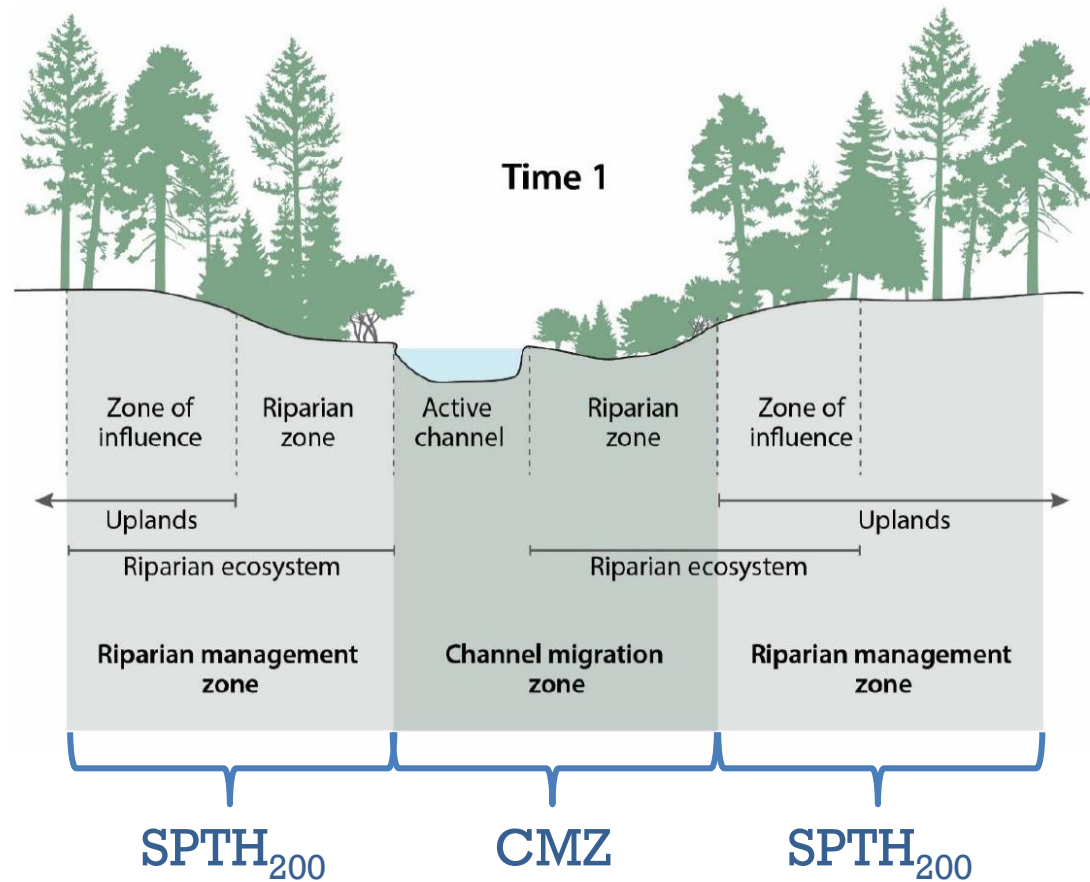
Time 1

Zone of influence

Riparian zone

Active channel

Riparian zone

Zone of influence

Uplands

Uplands

Riparian ecosystem

Riparian ecosystem

Riparian management zone

Channel migration zone

Riparian management zone

$SPTH_{200}$

CMZ

$SPTH_{200}$